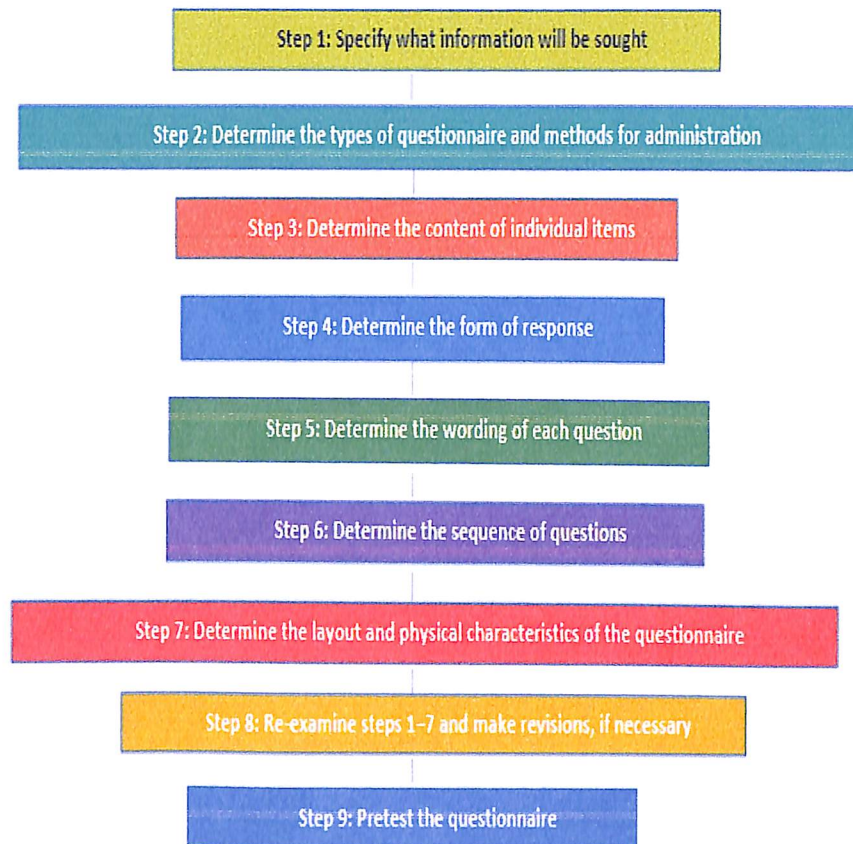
Step 1: Specify what information will be sought

Step 2: Determine the types of questionnaire and methods for administration

Step 3: Determine the content of individual items

Step 4: Determine the form of response

Step 5: Determine the wording of each question

Step 6: Determine the sequence of questions

Step 7: Determine the layout and physical characteristics of the questionnaire

Step 8: Re-examine steps 1-7 and make revisions, if necessary

Step 9: Pretest the questionnaire